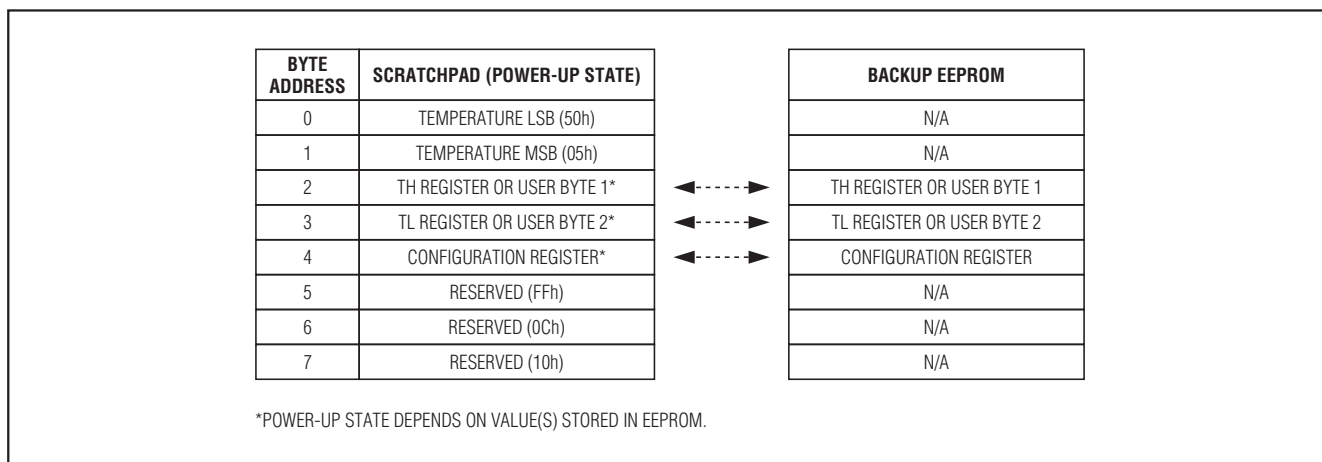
| BYTE ADDRESS | SCRATCHPAD (POWER-UP STATE) |
|---|---|
| 0 | TEMPERATURE LSB (50h) |
| 1 | TEMPERATURE MSB (05h) |
| 2 | TH REGISTER OR USER BYTE 1* |
| 3 | TL REGISTER OR USER BYTE 2* |
| 4 | CONFIGURATION REGISTER* |
| 5 | RESERVED (FFh) |
| 6 | RESERVED (0Ch) |
| 7 | RESERVED (10h) |

| BACKUP EEPROM |
|---|
| N/A |
| N/A |
| TH REGISTER OR USER BYTE 1 |
| TL REGISTER OR USER BYTE 2 |
| CONFIGURATION REGISTER |
| N/A |
| N/A |
| N/A |

*POWER-UP STATE DEPENDS ON VALUE(S) STORED IN EEPROM.